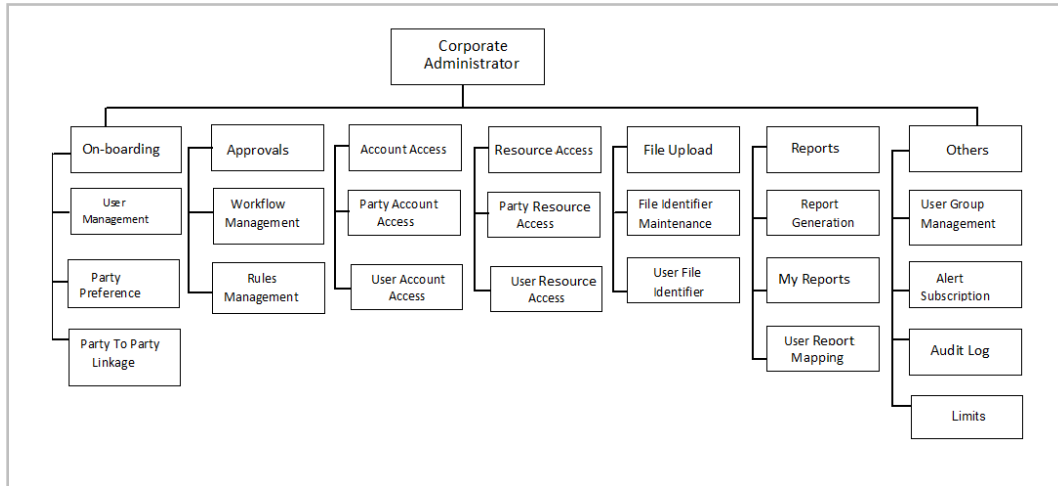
Corporate Administrator

On-boarding

User Management

Party Preference

Party To Party Linkage

Approvals

Workflow Management

Rules Management

Account Access

Party Account Access

User Account Access

Resource Access

Party Resource Access

User Resource Access

File Upload

File Identifier Maintenance

User File Identifier

Reports

Report Generation

My Reports

User Report Mapping

Others

User Group Management

Alert Subscription

Audit Log

Limits